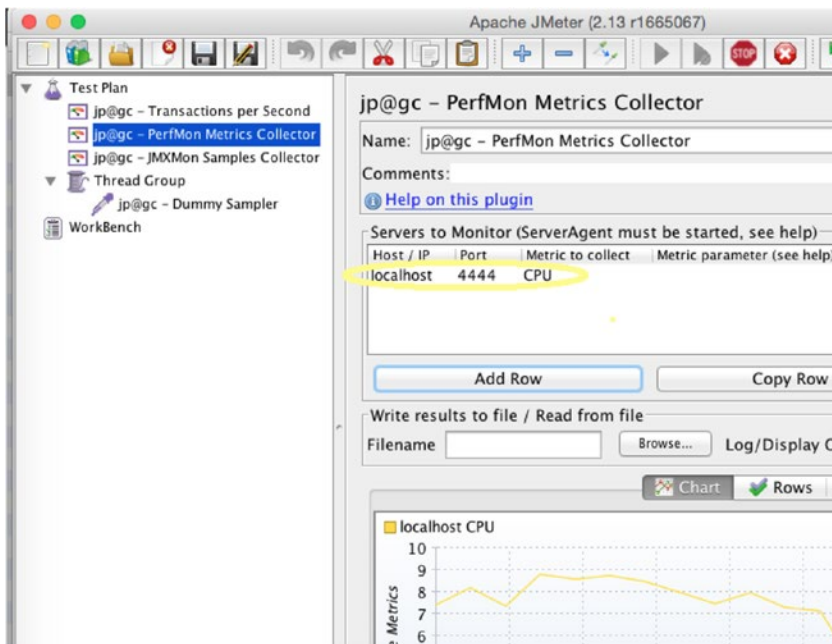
Apache JMeter (2.13 r1665067)

Test Plan
jp@gc - Transactions per Second
jp@gc - PerfMon Metrics Collector
jp@gc - JMXMon Samples Collector
Thread Group
jp@gc - Dummy Sampler
WorkBench

jp@gc - PerfMon Metrics Collector

Name: jp@gc - PerfMon Metrics Collector

Comments:

Help on this plugin

Servers to Monitor (ServerAgent must be started, see help)

| Host / IP | Port | Metric to collect | Metric parameter (see help) |
|---|---|---|---|
| localhost | 4444 | CPU | |

Add Row
Copy Row

Write results to file / Read from file

Filename
Browse...
Log/Display C

Chart
Rows

localhost CPU

10
9
8
7
6

Metrics